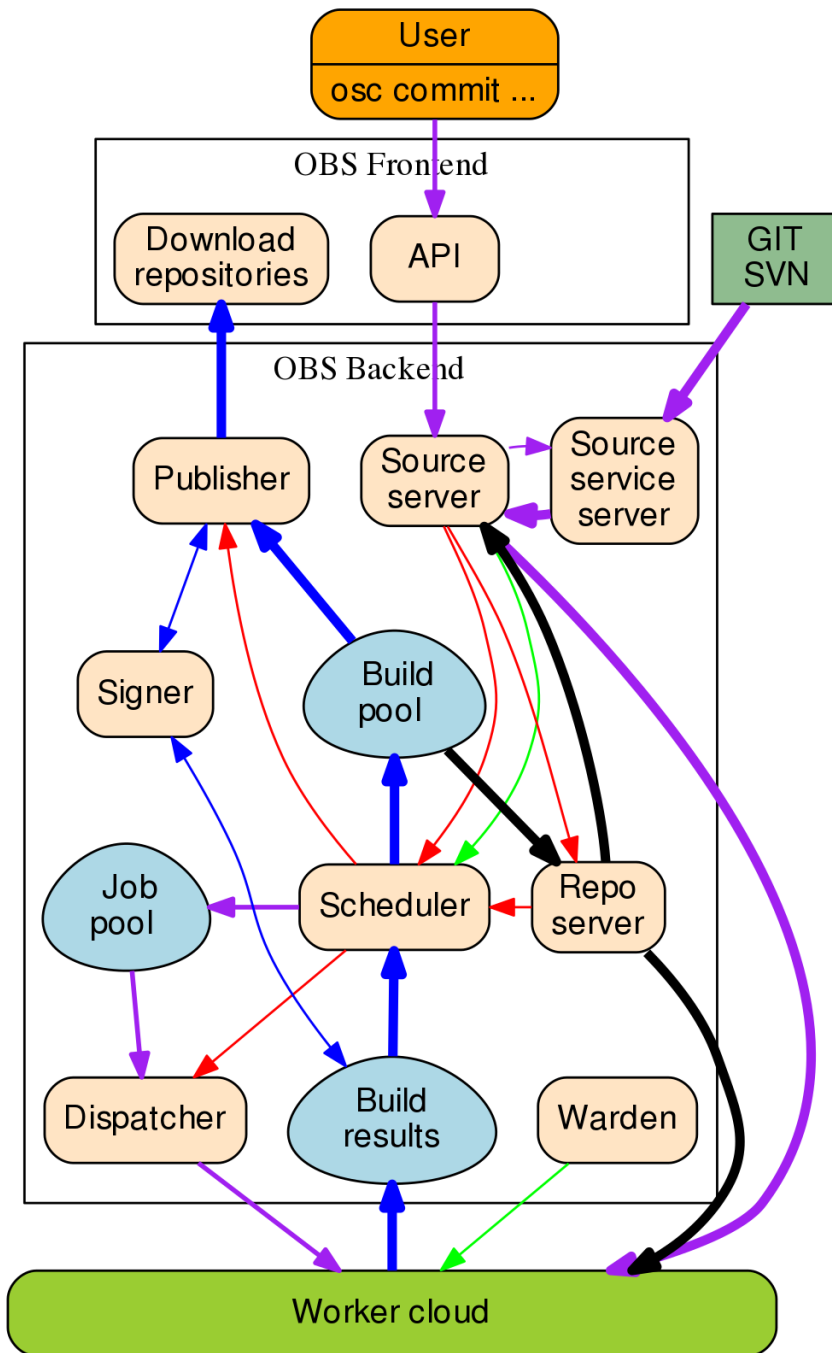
User
osc commit ...

OBS Frontend

Download repositories

API

GIT SVN

OBS Backend

Publisher

Source server

Source service server

Signer

Build pool

Job pool

Scheduler

Repo server

Dispatcher

Build results

Warden

Worker cloud